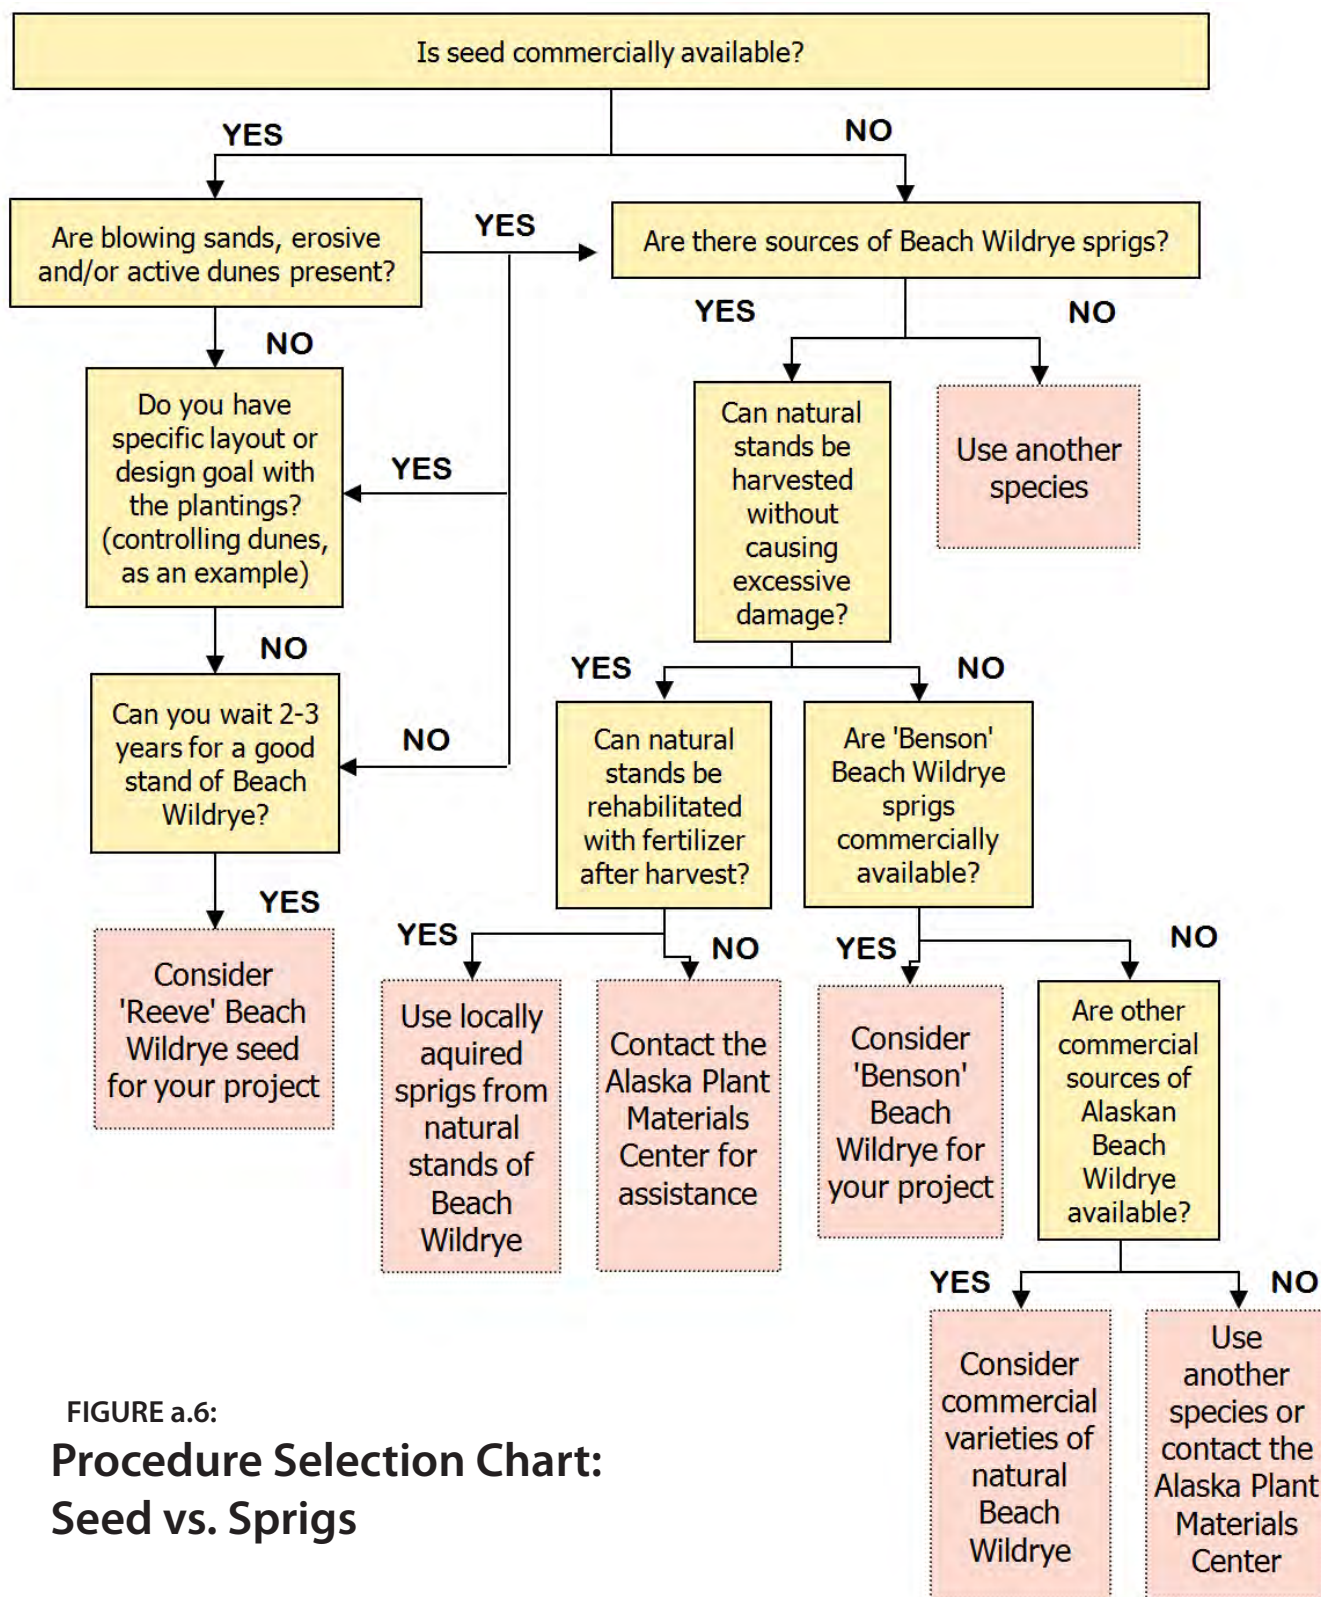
Is seed commercially available?

YES

NO

Are blowing sands, erosive and/or active dunes present?

YES

Are there sources of Beach Wildrye sprigs?

NO

YES

NO

Do you have specific layout or design goal with the plantings? (controlling dunes, as an example)

YES

Can natural stands be harvested without causing excessive damage?

Use another species

NO

YES

NO

Can you wait 2-3 years for a good stand of Beach Wildrye?

NO

Can natural stands be rehabilitated with fertilizer after harvest?

Are 'Benson' Beach Wildrye sprigs commercially available?

YES

Consider 'Reeve' Beach Wildrye seed for your project

YES

NO

YES

NO

Use locally aquired sprigs from natural stands of Beach Wildrye

Contact the Alaska Plant Materials Center for assistance

Consider 'Benson' Beach Wildrye for your project

Are other commercial sources of Alaskan Beach Wildrye available?

YES

NO

Consider commercial varieties of natural Beach Wildrye

Use another species or contact the Alaska Plant Materials Center

FIGURE a.6:
Procedure Selection Chart: Seed vs. Sprigs